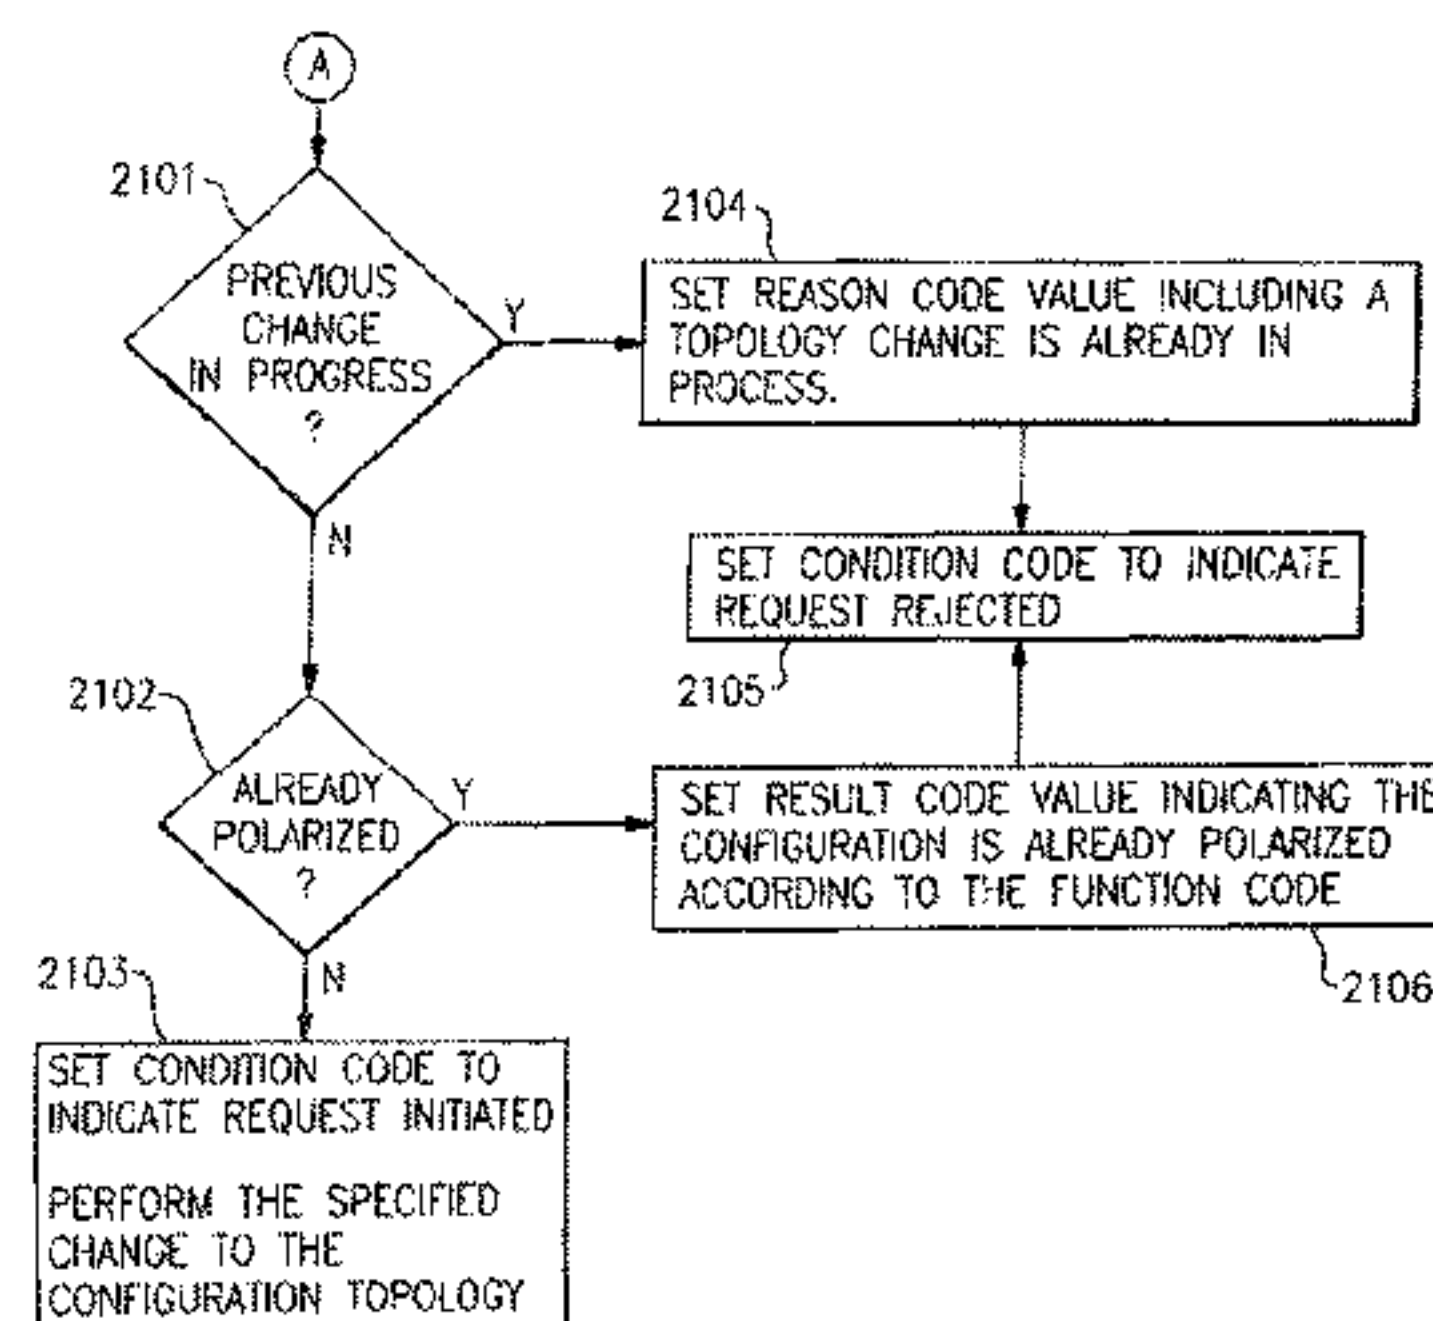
A

2101

PREVIOUS CHANGE IN PROGRESS ?

Y

N

2104

SET REASON CODE VALUE INCLUDING A TOPOLOGY CHANGE IS ALREADY IN PROCESS.

SET CONDITION CODE TO INDICATE REQUEST REJECTED

2105

2102

ALREADY POLARIZED ?

Y

N

SET RESULT CODE VALUE INDICATING THE CONFIGURATION IS ALREADY POLARIZED ACCORDING TO THE FUNCTION CODE

2106

2103

SET CONDITION CODE TO INDICATE REQUEST INITIATED

PERFORM THE SPECIFIED CHANGE TO THE CONFIGURATION TOPOLOGY